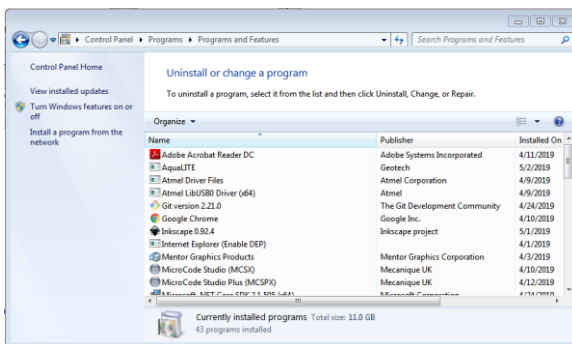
Control Panel ▸ Programs ▸ Programs and Features

Search Programs and Features

Control Panel Home

View installed updates

Turn Windows features on or off

Install a program from the network

Uninstall or change a program

To uninstall a program, select it from the list and then click Uninstall, Change, or Repair.

Organize ▾

| Name | Publisher | Installed On |
|---|---|---|
| Adobe Acrobat Reader DC | Adobe Systems Incorporated | 4/11/2019 |
| AquaLITE | Geotech | 5/2/2019 |
| Atmel Driver Files | Atmel Corporation | 4/9/2019 |
| Atmel LibUSB0 Driver (x64) | Atmel | 4/9/2019 |
| Git version 2.21.0 | The Git Development Community | 4/24/2019 |
| Google Chrome | Google Inc. | 4/10/2019 |
| Inkscape 0.92.4 | Inkscape project | 5/1/2019 |
| Internet Explorer (Enable DEP) | | 4/1/2019 |
| Mentor Graphics Products | Mentor Graphics Corporation | 4/3/2019 |
| MicroCode Studio (MCSX) | Mecanique UK | 4/10/2019 |
| MicroCode Studio Plus (MCSPX) | Mecanique UK | 4/12/2019 |
| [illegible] | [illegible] | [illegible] |

Currently installed programs Total size: 11.0 GB
43 programs installed